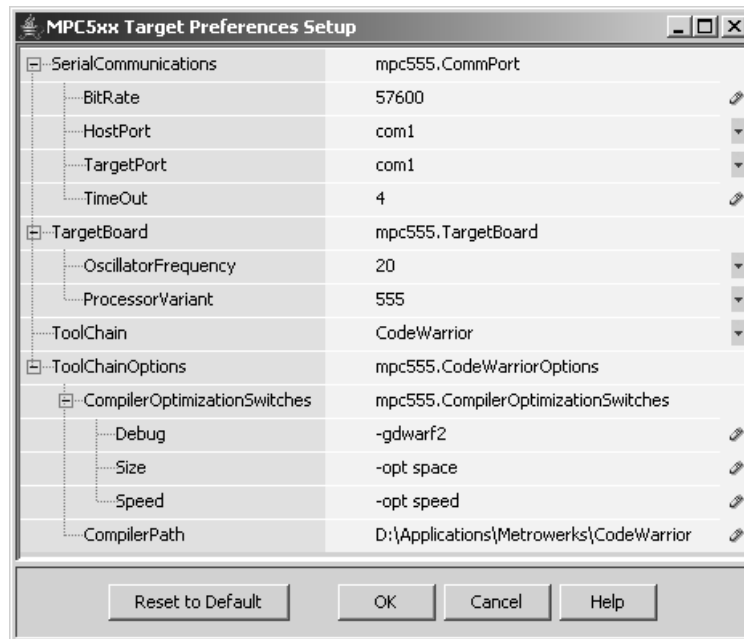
MPC5xx Target Preferences Setup

| | |
|---|---|
| SerialCommunications | mpc555.CommPort |
| BitRate | 57600 |
| HostPort | com1 |
| TargetPort | com1 |
| TimeOut | 4 |
| TargetBoard | mpc555.TargetBoard |
| OscillatorFrequency | 20 |
| ProcessorVariant | 555 |
| ToolChain | CodeWarrior |
| ToolChainOptions | mpc555.CodeWarriorOptions |
| CompilerOptimizationSwitches | mpc555.CompilerOptimizationSwitches |
| Debug | -gdwarf2 |
| Size | -opt space |
| Speed | -opt speed |
| CompilerPath | D:\Applications\Metrowerks\CodeWarrior |

Reset to Default  OK  Cancel  Help